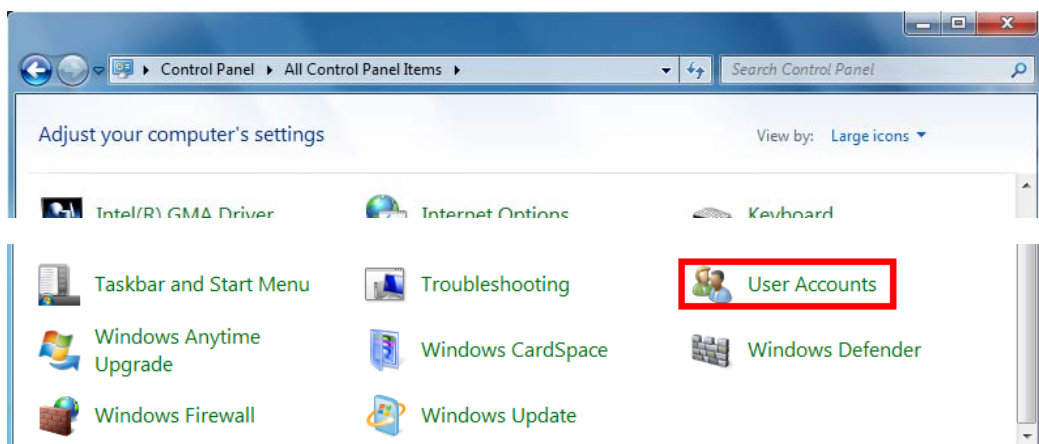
Control Panel ▸ All Control Panel Items ▸

Search Control Panel

Adjust your computer's settings

View by: Large icons ▾

Intel(R) GMA Driver

Internet Options

Keyboard

Taskbar and Start Menu

Troubleshooting

User Accounts

Windows Anytime Upgrade

Windows CardSpace

Windows Defender

Windows Firewall

Windows Update